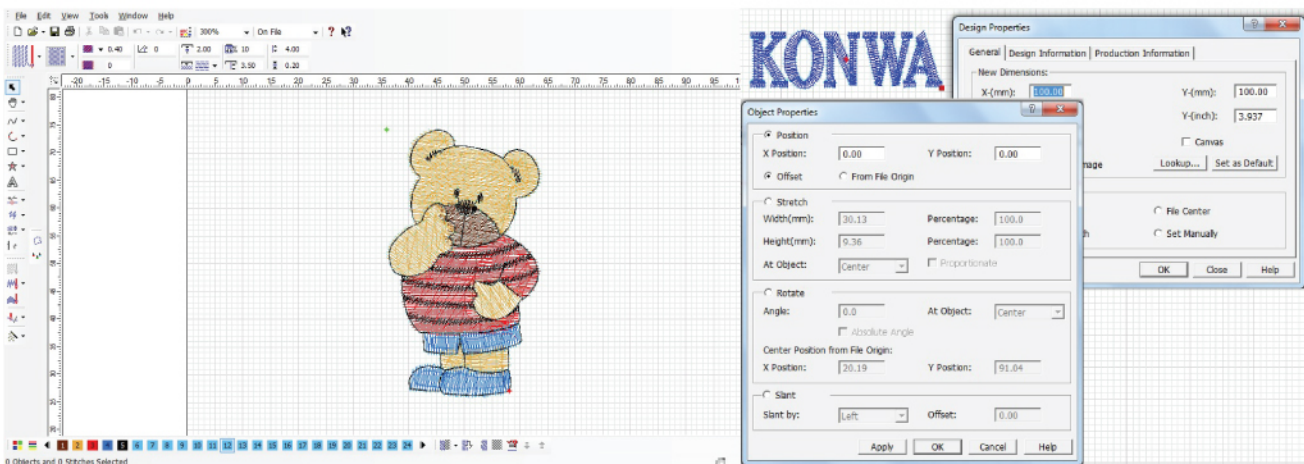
File Edit View Tools Window Help

300% On File

0.40 0 2.00 10 4.00

0 3.50 0.20

-20 -15 -10 -5 0 5 10 15 20 25 30 35 40 45 50 55 60 65 70 75 80 85 90 95

1 2 3 4 5 6 7 8 9 10 11 12 13 14 15 16 17 18 19 20 21 22 23 24

0 Objects and 0 Stitches Selected

KONWA

Design Properties

General | Design Information | Production Information

New Dimensions

X-(mm): 100.00

Y-(mm): 100.00

Y-(inch): 3.937

Canvas

mage

Lookup... Set as Default

File Center

h

Set Manually

OK Close Help

Object Properties

Position

X Position: 0.00 Y Position: 0.00

Offset From File Origin

Stretch

Width(mm): 30.13 Percentage: 100.0

Height(mm): 9.36 Percentage: 100.0

At Object: Center Proportionate

Rotate

Angle: 0.0 At Object: Center

Absolute Angle

Center Position from File Origin:

X Position: 20.19 Y Position: 91.04

Slant

Slant by: Left Offset: 0.00

Apply OK Cancel Help